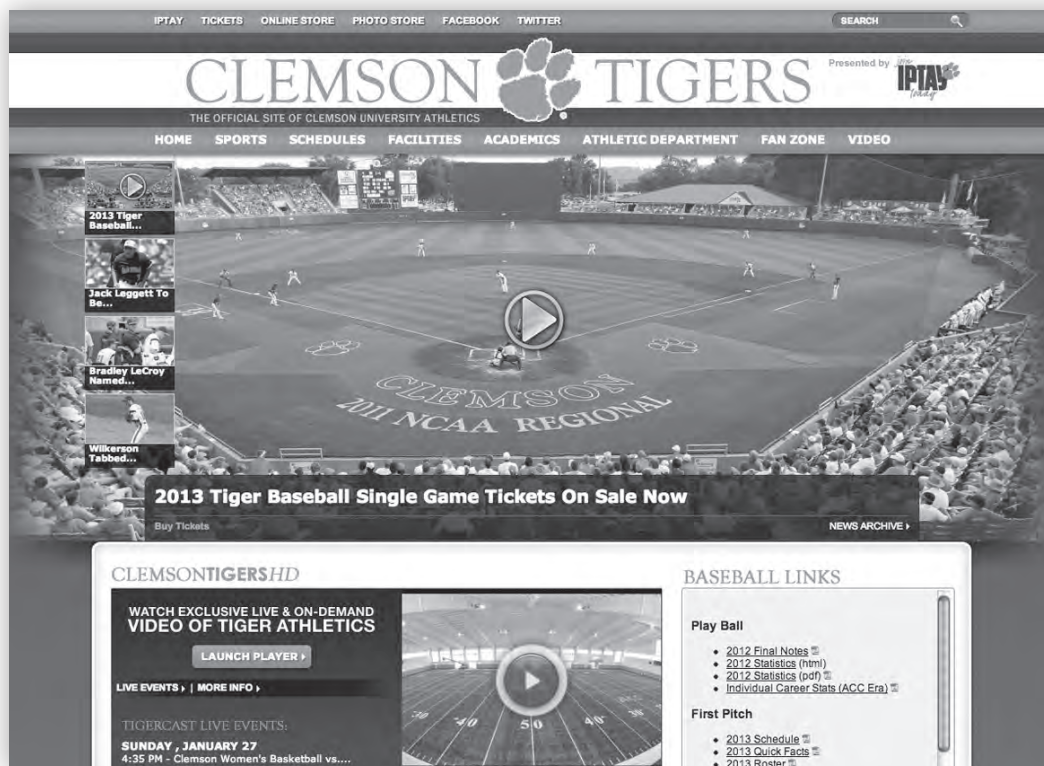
IPTAY TICKETS ONLINE STORE PHOTO STORE FACEBOOK TWITTER

SEARCH

CLEMSON TIGERS

Presented by IPTAY

THE OFFICIAL SITE OF CLEMSON UNIVERSITY ATHLETICS

HOME SPORTS SCHEDULES FACILITIES ACADEMICS ATHLETIC DEPARTMENT FAN ZONE VIDEO

2013 Tiger Baseball...

Jack Leggett To Be...

Bradley LeCroy Named...

Wilkerson Tabbed...

CLEMSON 2011 NCAA REGIONAL

2013 Tiger Baseball Single Game Tickets On Sale Now

Buy Tickets

NEWS ARCHIVE ›

CLEMSONTIGERSHD

WATCH EXCLUSIVE LIVE & ON-DEMAND VIDEO OF TIGER ATHLETICS

LAUNCH PLAYER ›

LIVE EVENTS › | MORE INFO ›

TIGERCAST LIVE EVENTS:

SUNDAY , JANUARY 27
4:35 PM - Clemson Women's Basketball vs....

BASEBALL LINKS

Play Ball

- 2012 Final Notes
- 2012 Statistics (html)
- 2012 Statistics (pdf)
- Individual Career Stats (ACC Era)

First Pitch

- 2013 Schedule
- 2013 Quick Facts
- 2013 Roster